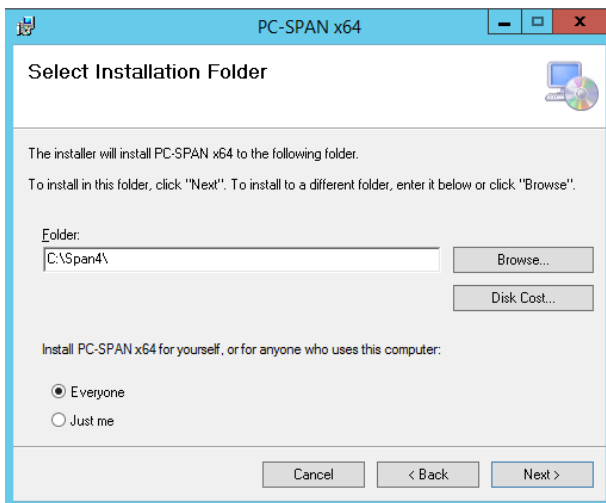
PC-SPAN x64

Select Installation Folder

The installer will install PC-SPAN x64 to the following folder.

To install in this folder, click "Next". To install to a different folder, enter it below or click "Browse".

Folder:
C:\Span4\

Browse...

Disk Cost...

Install PC-SPAN x64 for yourself, or for anyone who uses this computer:

Everyone
Just me

Cancel
< Back
Next >